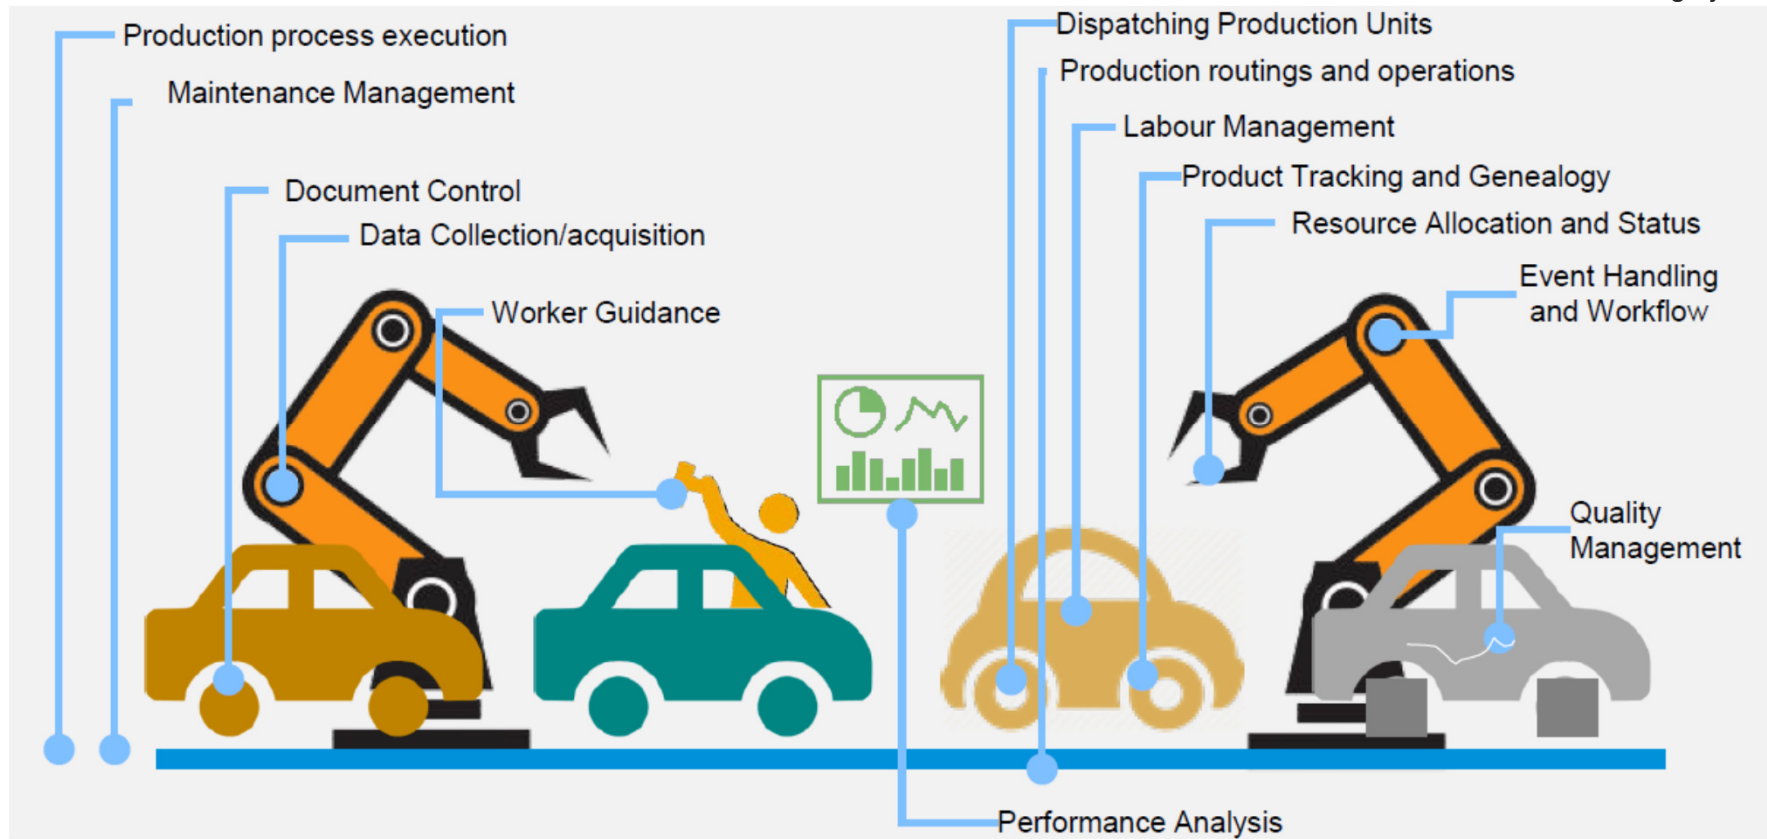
Production process execution

Maintenance Management

Document Control

Data Collection/acquisition

Worker Guidance

Dispatching Production Units

Production routings and operations

Labour Management

Product Tracking and Genealogy

Resource Allocation and Status

Event Handling and Workflow

Quality Management

Performance Analysis